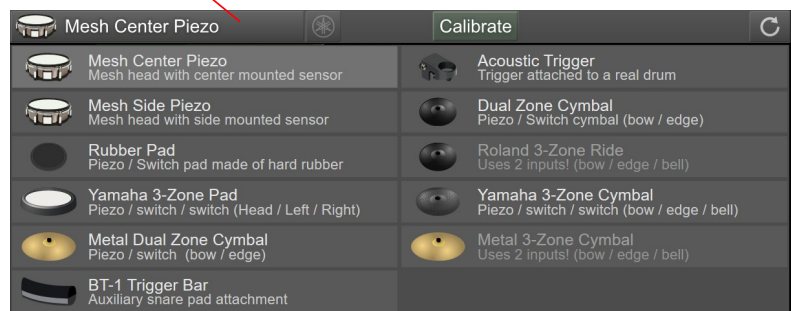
Mesh Center Piezo

Calibrate

Mesh Center Piezo
Mesh head with center mounted sensor

Mesh Side Piezo
Mesh head with side mounted sensor

Rubber Pad
Piezo / Switch pad made of hard rubber

Yamaha 3-Zone Pad
Piezo / switch / switch (Head / Left / Right)

Metal Dual Zone Cymbal
Piezo / switch (bow / edge)

BT-1 Trigger Bar
Auxiliary snare pad attachment

Acoustic Trigger
Trigger attached to a real drum

Dual Zone Cymbal
Piezo / Switch cymbal (bow / edge)

Roland 3-Zone Ride
Uses 2 inputs! (bow / edge / bell)

Yamaha 3-Zone Cymbal
Piezo / switch / switch (bow / edge / bell)

Metal 3-Zone Cymbal
Uses 2 inputs! (bow / edge / bell)